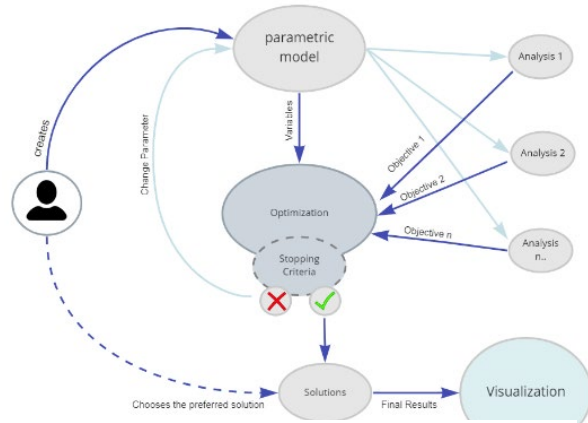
creates

parametric model

Change Parameter

Variables

Analysis 1

Analysis 2

Analysis n..

Objective 1

Objective 2

Objective n

Optimization

Stopping Criteria

Solutions

Visualization

Chooses the preferred solution

Final Results